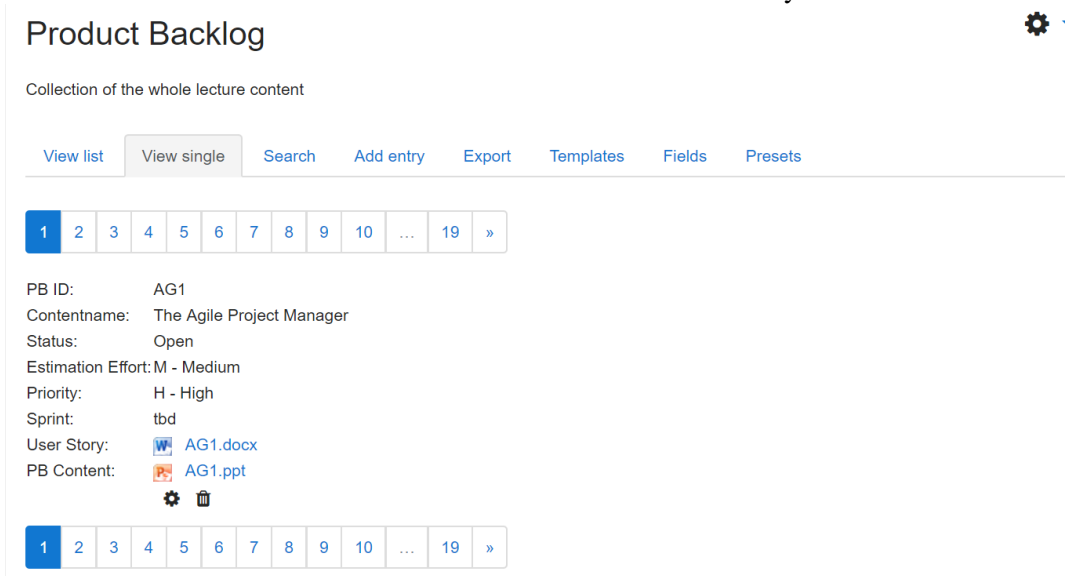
Product Backlog

Collection of the whole lecture content

View list | View single | Search | Add entry | Export | Templates | Fields | Presets

1 2 3 4 5 6 7 8 9 10 … 19 »

PB ID: AG1
Contentname: The Agile Project Manager
Status: Open
Estimation Effort: M - Medium
Priority: H - High
Sprint: tbd
User Story: AG1.docx
PB Content: AG1.ppt

1 2 3 4 5 6 7 8 9 10 … 19 »